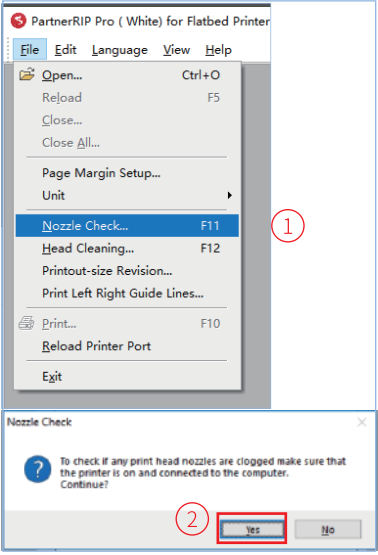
PartnerRIP Pro ( White) for Flatbed Printer

File Edit Language View Help

Open... Ctrl+O
Reload F5
Close...
Close All...
Page Margin Setup...
Unit
Nozzle Check... F11
Head Cleaning... F12
Printout-size Revision...
Print Left Right Guide Lines...
Print... F10
Reload Printer Port
Exit

①

Nozzle Check

To check if any print head nozzles are clogged make sure that the printer is on and connected to the computer. Continue?

②

Yes
No